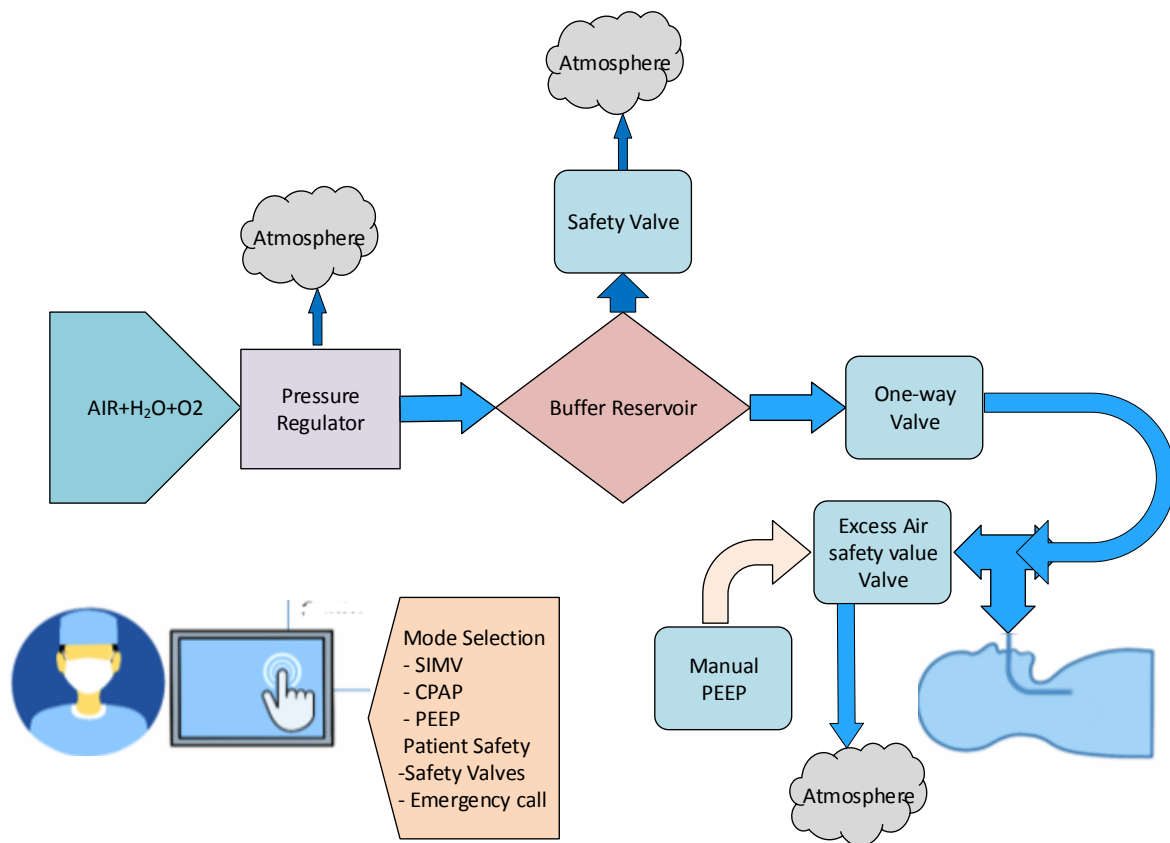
Atmosphere

Safety Valve

Atmosphere

AIR+$H_2O$+O2

Pressure Regulator

Buffer Reservoir

One-way Valve

Excess Air safety value Valve

Manual PEEP

Mode Selection
- SIMV
- CPAP
- PEEP
Patient Safety
-Safety Valves
- Emergency call

Atmosphere